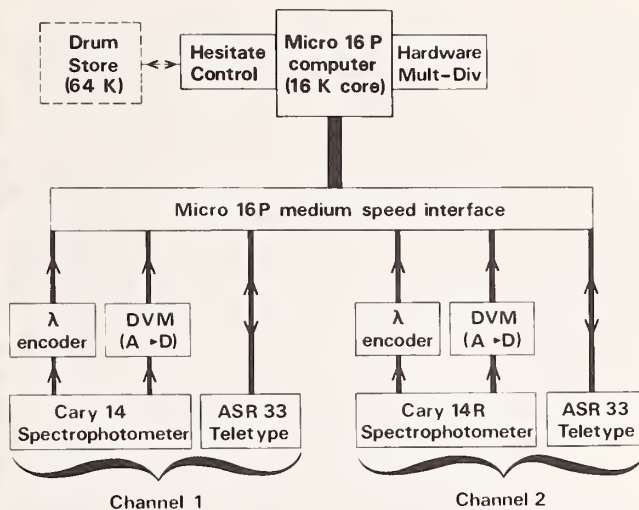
Drum Store (64 K)

Hesitate Control

Micro 16 P computer (16 K core)

Hardware Mult-Div

Micro 16P medium speed interface

λ encoder

DVM (A ▸D)

Cary 14 Spectrophotometer

ASR 33 Teletype

λ encoder

DVM (A ▸D)

Cary 14R Spectrophotometer

ASR 33 Teletype

Channel 1

Channel 2